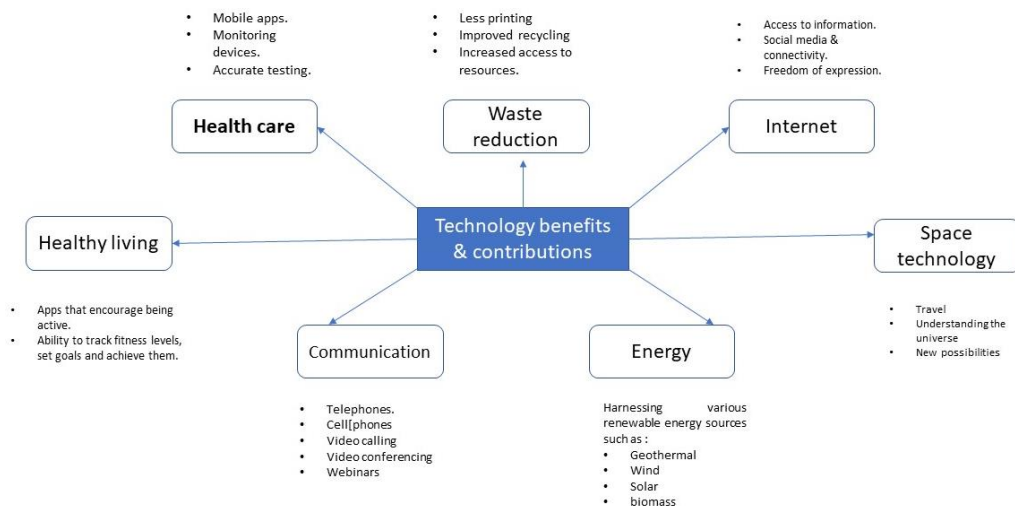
Technology benefits & contributions

Health care

- Mobile apps.
- Monitoring devices.
- Accurate testing.

Waste reduction

- Less printing
- Improved recycling
- Increased access to resources.

Internet

- Access to information.
- Social media & connectivity.
- Freedom of expression.

Healthy living

- Apps that encourage being active.
- Ability to track fitness levels, set goals and achieve them.

Space technology

- Travel
- Understanding the universe
- New possibilities

Communication

- Telephones.
- Cell[phones
- Video calling
- Video conferencing
- Webinars

Energy

Harnessing various renewable energy sources such as :

- Geothermal
- Wind
- Solar
- biomass